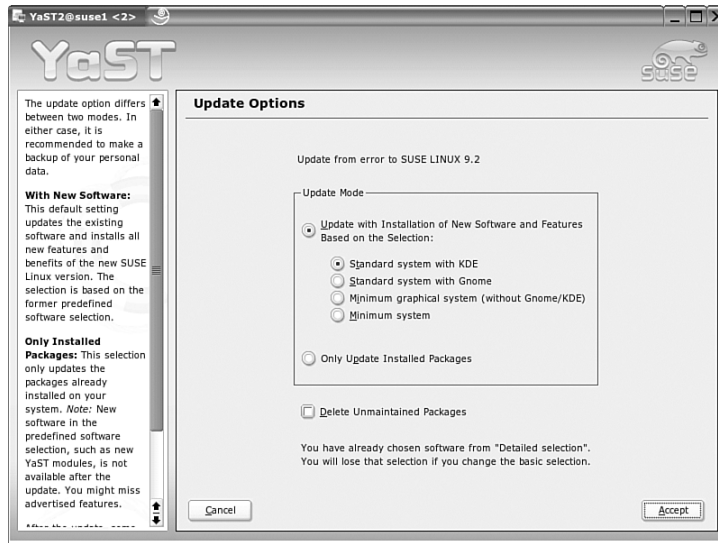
YaST2@suse1 <2>

YaST

suse

The update option differs between two modes. In either case, it is recommended to make a backup of your personal data.

**With New Software:** This default setting updates the existing software and installs all new features and benefits of the new SUSE Linux version. The selection is based on the former predefined software selection.

**Only Installed Packages:** This selection only updates the packages already installed on your system. *Note:* New software in the predefined software selection, such as new YaST modules, is not available after the update. You might miss advertised features.

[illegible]

**Update Options**

Update from error to SUSE LINUX 9.2

Update Mode

Update with Installation of New Software and Features Based on the Selection:

Standard system with KDE

Standard system with Gnome

Minimum graphical system (without Gnome/KDE)

Minimum system

Only Update Installed Packages

Delete Unmaintained Packages

You have already chosen software from "Detailed selection". You will lose that selection if you change the basic selection.

Cancel

Accept